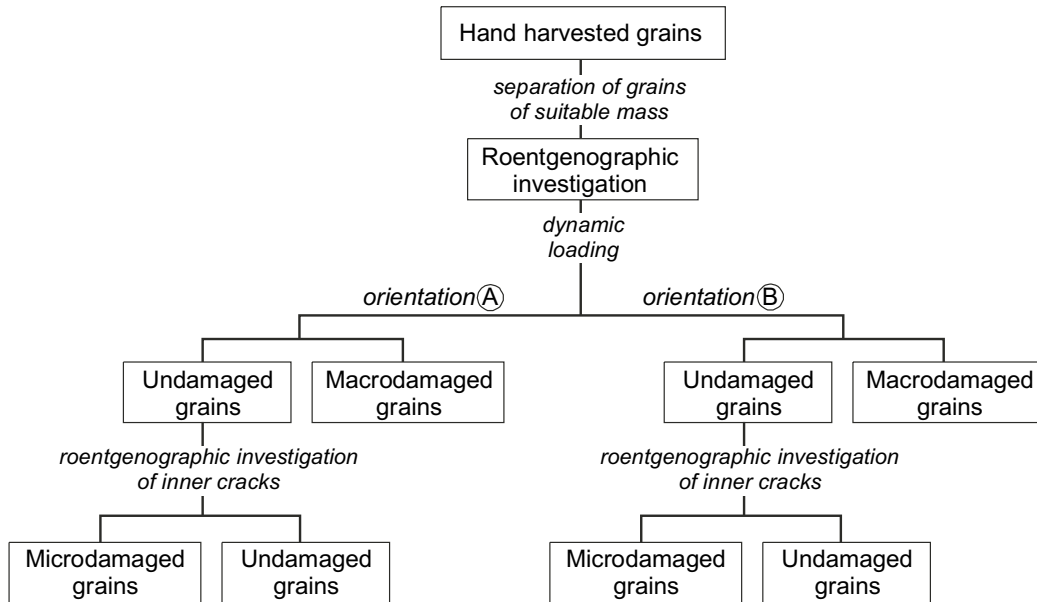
Hand harvested grains

separation of grains of suitable mass

Roentgenographic investigation

dynamic loading

orientationⒶ

orientationⒷ

Undamaged grains

Macrodamaged grains

Undamaged grains

Macrodamaged grains

roentgenographic investigation of inner cracks

roentgenographic investigation of inner cracks

Microdamaged grains

Undamaged grains

Microdamaged grains

Undamaged grains